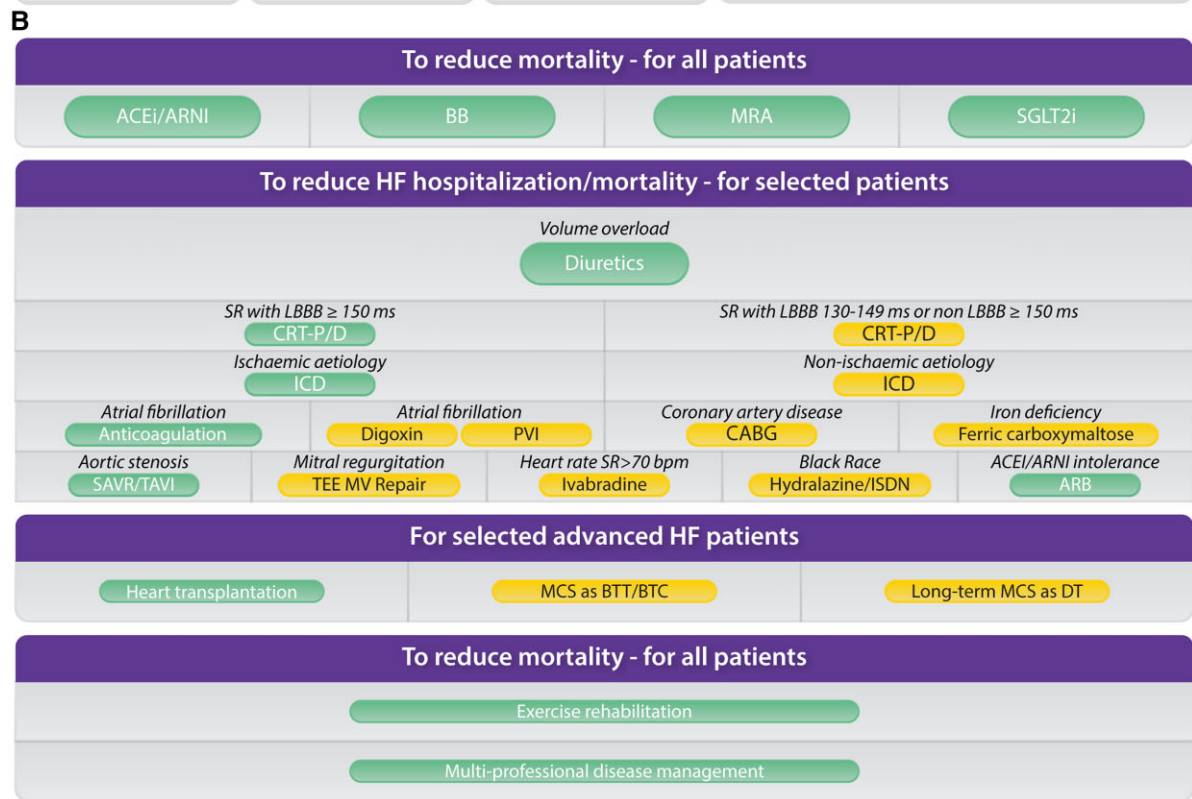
B

To reduce mortality - for all patients

ACEi/ARNI

BB

MRA

SGLT2i

To reduce HF hospitalization/mortality - for selected patients

Volume overload

Diuretics

SR with LBBB ≥ 150 ms

CRT-P/D

SR with LBBB 130-149 ms or non LBBB ≥ 150 ms

CRT-P/D

Ischaemic aetiology

ICD

Non-ischaemic aetiology

ICD

Atrial fibrillation

Anticoagulation

Atrial fibrillation

Digoxin

PVI

Coronary artery disease

CABG

Iron deficiency

Ferric carboxymaltose

Aortic stenosis

SAVR/TAVI

Mitral regurgitation

TEE MV Repair

Heart rate SR>70 bpm

Ivabradine

Black Race

Hydralazine/ISDN

ACEI/ARNI intolerance

ARB

For selected advanced HF patients

Heart transplantation

MCS as BTT/BTC

Long-term MCS as DT

To reduce mortality - for all patients

Exercise rehabilitation

Multi-professional disease management